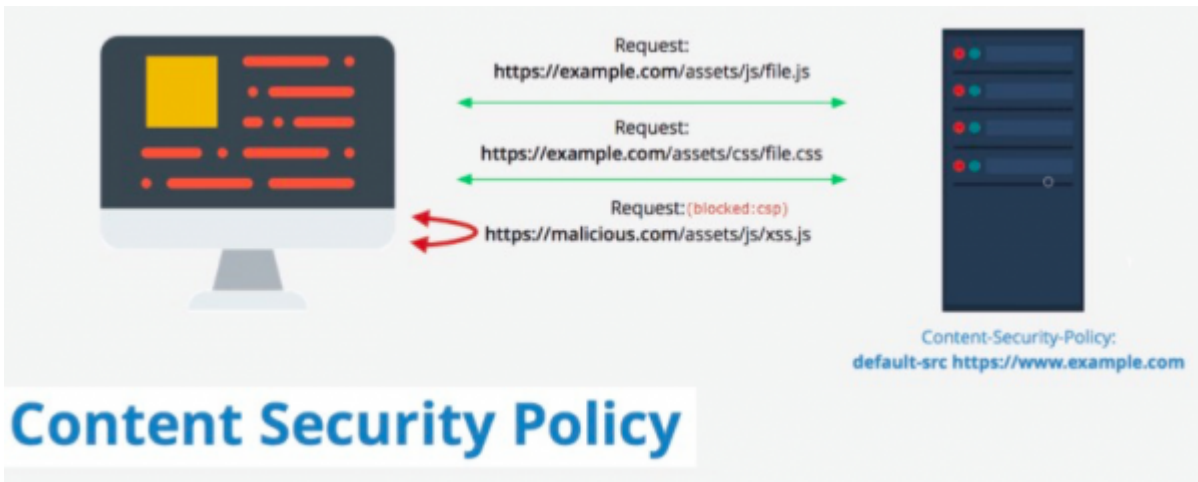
Request:
https://example.com/assets/js/file.js

Request:
https://example.com/assets/css/file.css

Request: (blocked:csp)
https://malicious.com/assets/js/xss.js

Content-Security-Policy:
default-src https://www.example.com

Content Security Policy